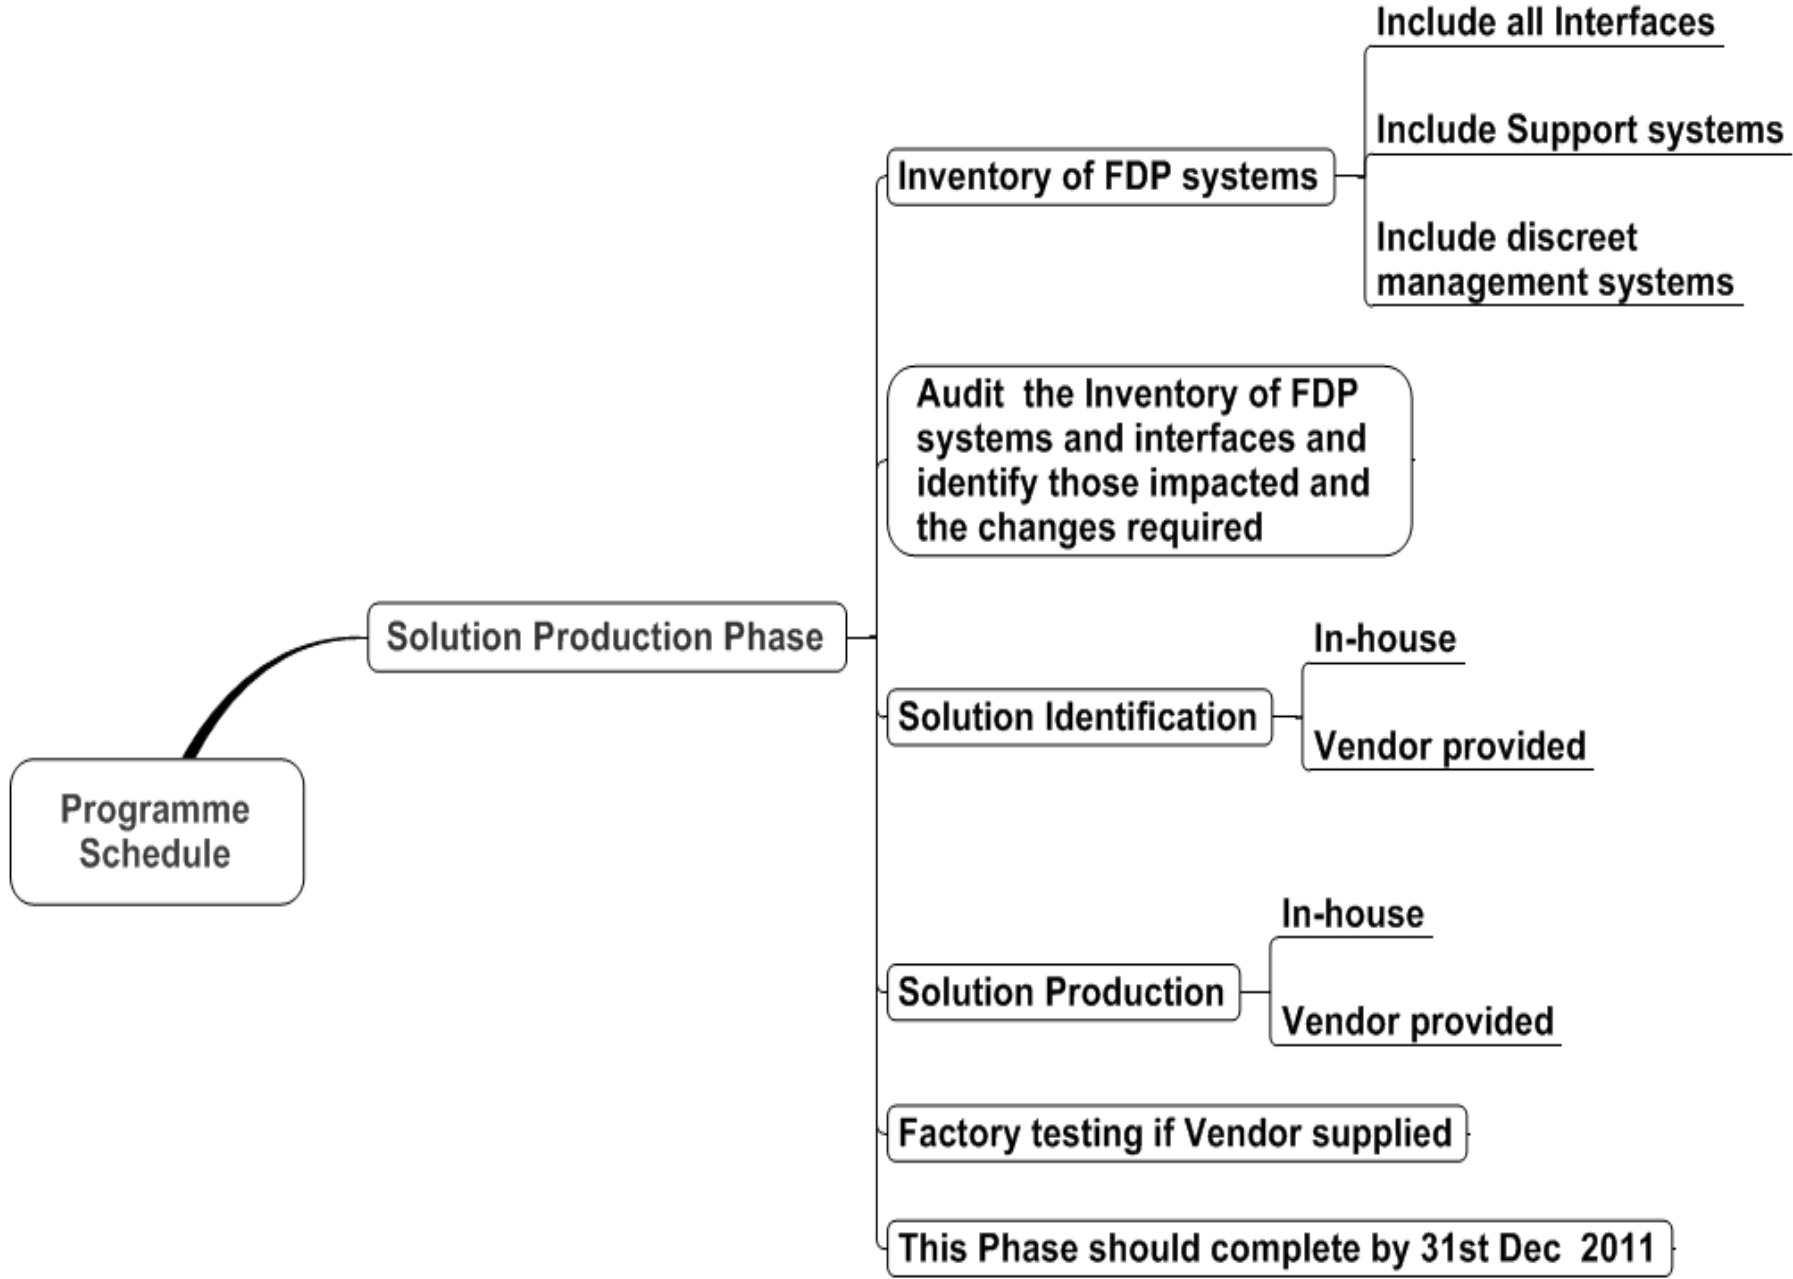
Programme Schedule

Solution Production Phase

Inventory of FDP systems

Include all Interfaces

Include Support systems

Include discreet management systems

Audit the Inventory of FDP systems and interfaces and identify those impacted and the changes required

Solution Identification

In-house

Vendor provided

Solution Production

In-house

Vendor provided

Factory testing if Vendor supplied

This Phase should complete by 31st Dec 2011